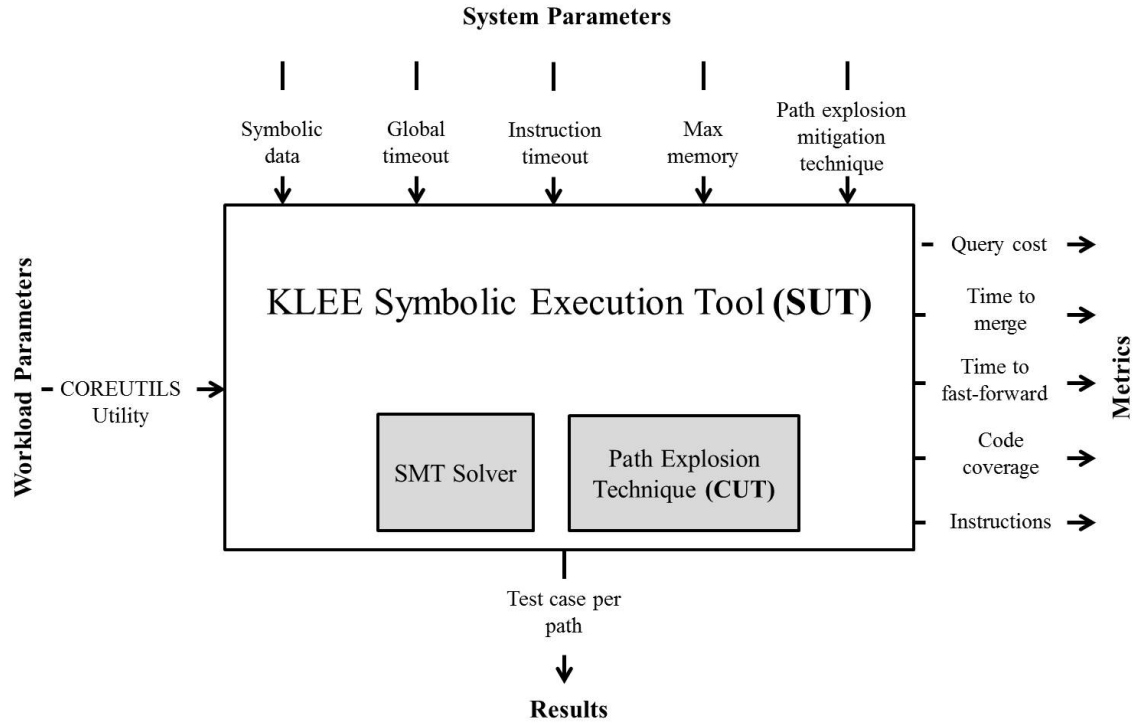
System Parameters

Symbolic data

Global timeout

Instruction timeout

Max memory

Path explosion mitigation technique

Workload Parameters

COREUTILS Utility

KLEE Symbolic Execution Tool **(SUT)**

SMT Solver

Path Explosion Technique **(CUT)**

Query cost

Time to merge

Time to fast-forward

Code coverage

Instructions

Metrics

Test case per path

Results